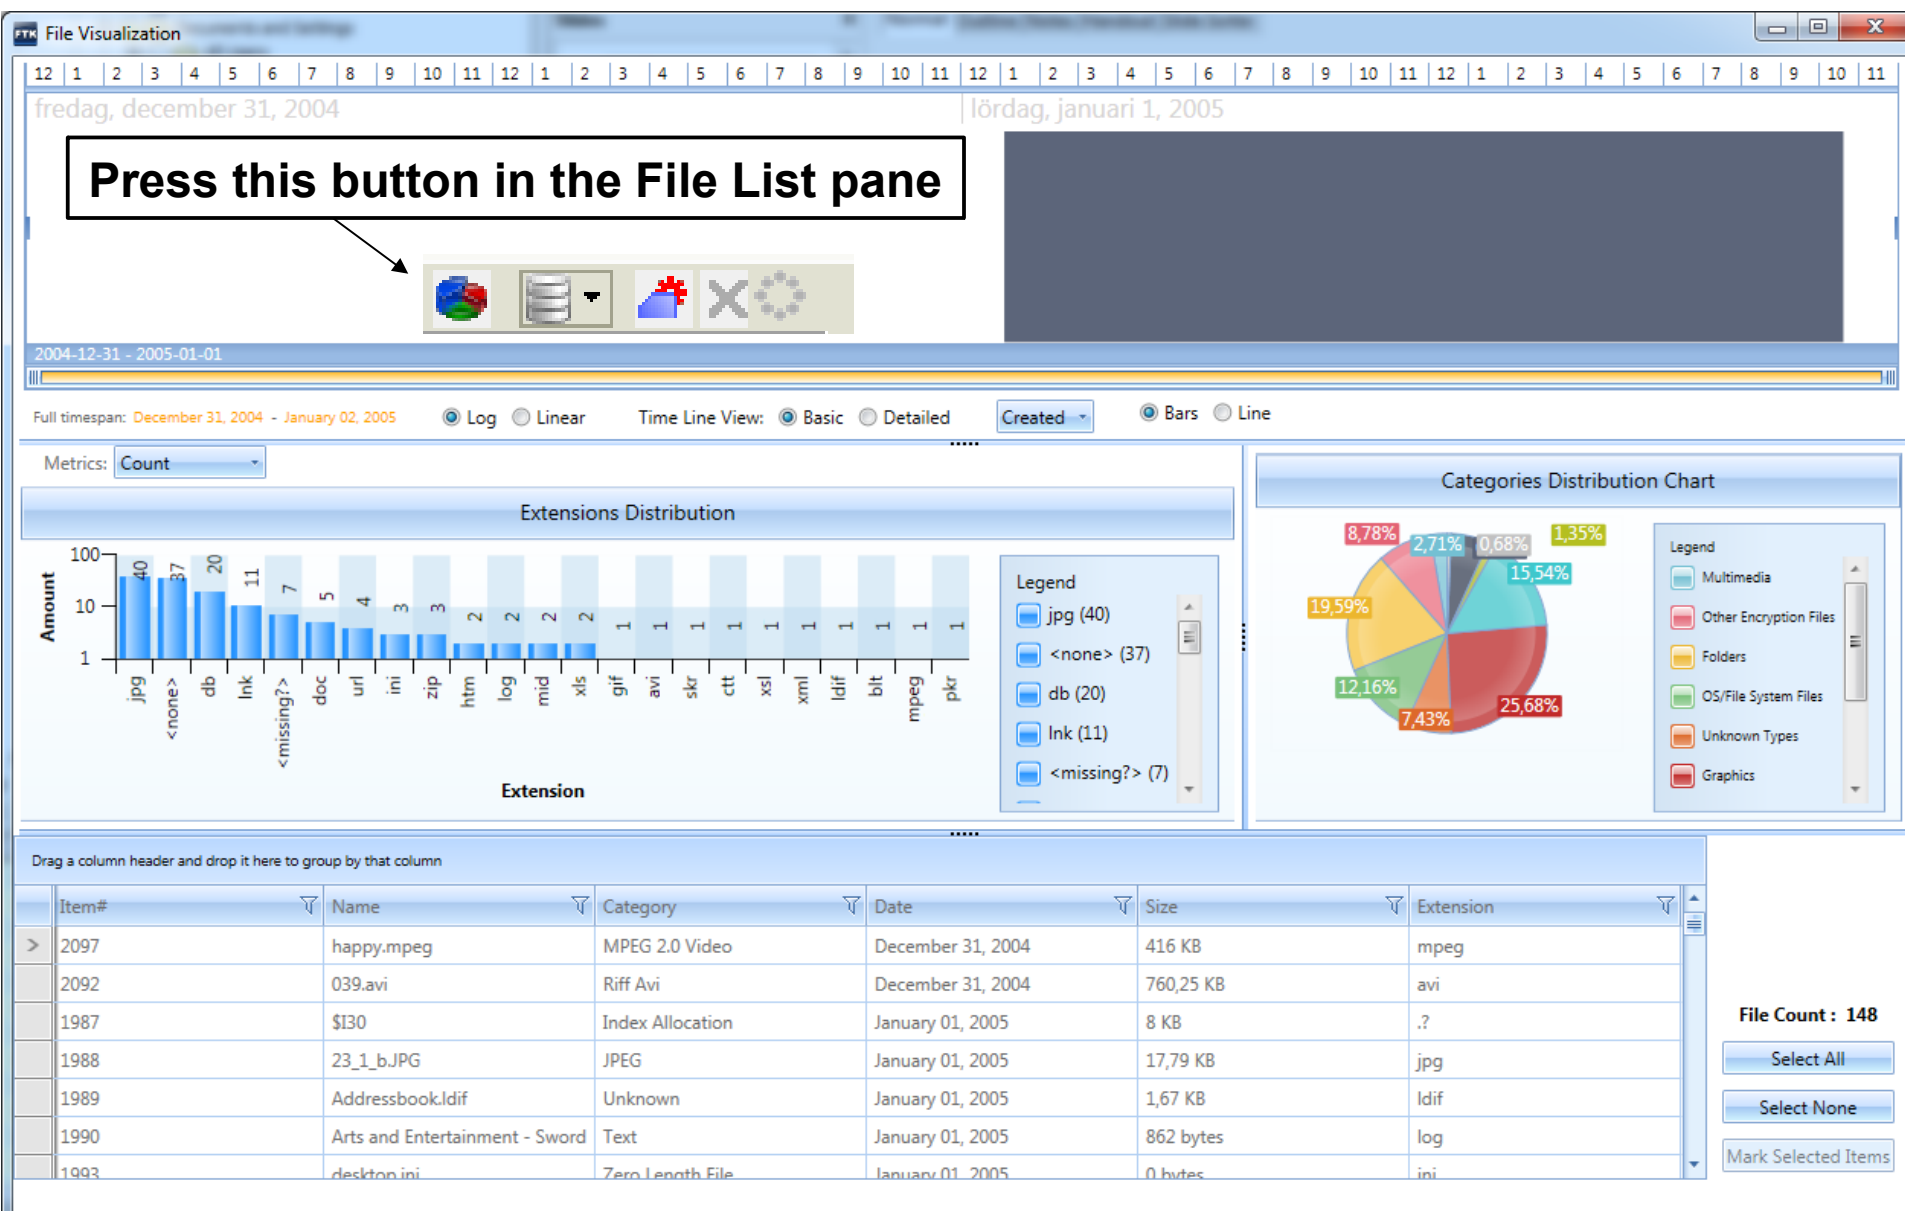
FTK File Visualization

12 1 2 3 4 5 6 7 8 9 10 11 12 1 2 3 4 5 6 7 8 9 10 11 12 1 2 3 4 5 6 7 8 9 10 11 12 1 2 3 4 5 6 7 8 9 10 11

fredag, december 31, 2004

lördag, januari 1, 2005

Press this button in the File List pane

2004-12-31 - 2005-01-01

Full timespan: December 31, 2004 - January 02, 2005 Log Linear Time Line View: Basic Detailed Created Bars Line

Metrics: Count

Extensions Distribution

100 10 1 Amount

40 37 20 11 7 5 4 3 3 2 2 2 2 1 1 1 1 1 1 1 1 1 1

jpg <none> db lnk <missing?> doc url ini zip htm log mid xls gif avi skr ctt xsl xml ldif blt mpeg pkr

Extension

Legend
jpg (40)
<none> (37)
db (20)
lnk (11)
<missing?> (7)

Categories Distribution Chart

8,78% 2,71% 0,68% 1,35% 15,54% 19,59% 12,16% 7,43% 25,68%

Legend
Multimedia
Other Encryption Files
Folders
OS/File System Files
Unknown Types
Graphics

Drag a column header and drop it here to group by that column

| Item# | Name | Category | Date | Size | Extension |
|---|---|---|---|---|---|
| 2097 | happy.mpeg | MPEG 2.0 Video | December 31, 2004 | 416 KB | mpeg |
| 2092 | 039.avi | Riff Avi | December 31, 2004 | 760,25 KB | avi |
| 1987 | $I30 | Index Allocation | January 01, 2005 | 8 KB | .? |
| 1988 | 23_1_b.JPG | JPEG | January 01, 2005 | 17,79 KB | jpg |
| 1989 | Addressbook.ldif | Unknown | January 01, 2005 | 1,67 KB | ldif |
| 1990 | Arts and Entertainment - Sword | Text | January 01, 2005 | 862 bytes | log |
| 1993 | desktop.ini | Zero Length File | January 01, 2005 | 0 bytes | ini |

File Count : 148
Select All
Select None
Mark Selected Items